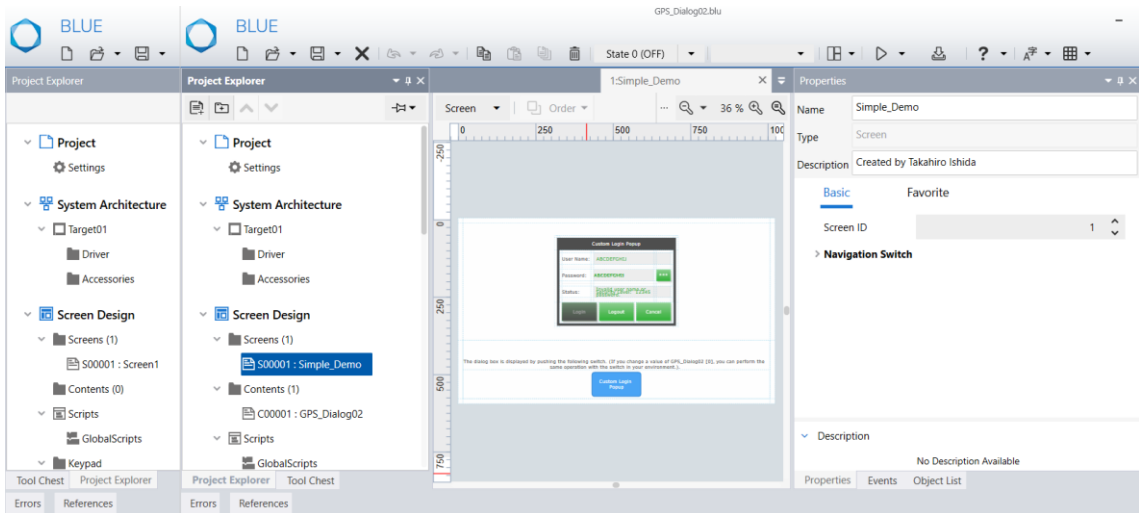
BLUE

Project Explorer

Project
Settings
System Architecture
Target01
Driver
Accessories
Screen Design
Screens (1)
S00001 : Screen1
Contents (0)
Scripts
GlobalScripts
Keypad

Tool Chest Project Explorer

Errors References

BLUE

GPS_Dialog02.blu

State 0 (OFF)

Project Explorer

Project
Settings
System Architecture
Target01
Driver
Accessories
Screen Design
Screens (1)
S00001 : Simple_Demo
Contents (1)
C00001 : GPS_Dialog02
Scripts
GlobalScripts

Project Explorer Tool Chest

Errors References

1:Simple_Demo

Screen Order 36 %

0 250 500 750 100

-250 0 250 500 750

Custom Login Popup
User Name: ABCDEFGHIJ
Password: ABCDEFGHIJ
Status:
Login Logout Cancel

The dialog box is displayed by pushing the following switch. (If you change a value of GPS_Dialog02 [0], you can perform the same operation with the switch in your environment.)

Custom Login Popup

Properties

Name Simple_Demo
Type Screen
Description Created by Takahiro Ishida

Basic Favorite

Screen ID 1

Navigation Switch

Description
No Description Available

Properties Events Object List